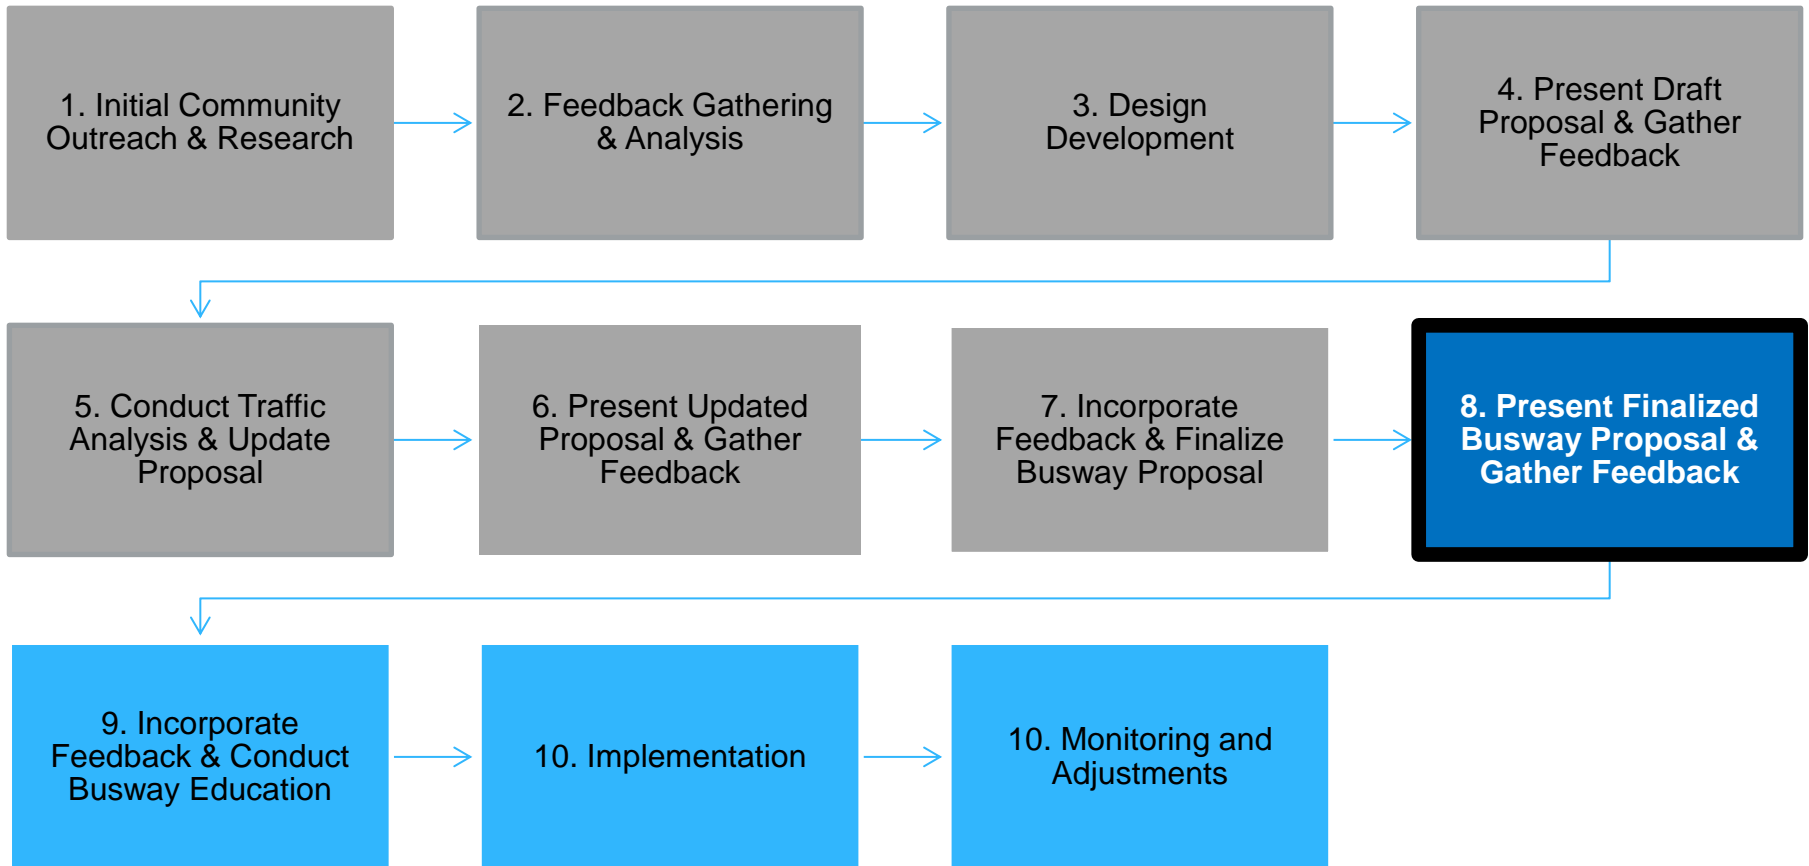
1. Initial Community Outreach & Research

2. Feedback Gathering & Analysis

3. Design Development

4. Present Draft Proposal & Gather Feedback

5. Conduct Traffic Analysis & Update Proposal

6. Present Updated Proposal & Gather Feedback

7. Incorporate Feedback & Finalize Busway Proposal

8. Present Finalized Busway Proposal & Gather Feedback

9. Incorporate Feedback & Conduct Busway Education

10. Implementation

10. Monitoring and Adjustments